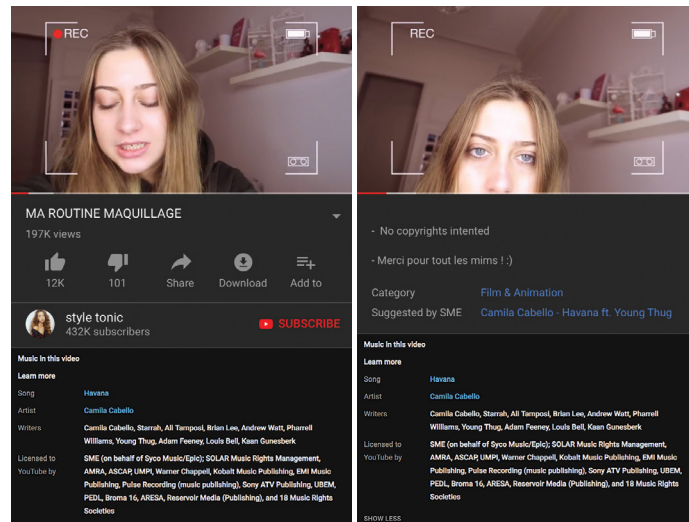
REC

MA ROUTINE MAQUILLAGE
197K views

12K 101 Share Download Add to

style tonic
432K subscribers

SUBSCRIBE

Music in this video
Learn more

Song Havana
Artist Camila Cabello
Writers Camila Cabello, Starrah, Ali Tamposi, Brian Lee, Andrew Watt, Pharrell Williams, Young Thug, Adam Feeney, Louis Bell, Kaan Gunesberk
Licensed to YouTube by SME (on behalf of Syco Music/Epic); SOLAR Music Rights Management, AMRA, ASCAP, UMPI, Warner Chappell, Kobalt Music Publishing, EMI Music Publishing, Pulse Recording (music publishing), Sony ATV Publishing, UBEM, PEDL, Broma 16, ARESA, Reservoir Media (Publishing), and 18 Music Rights Societies

REC

- No copyrights intented

- Merci pour tout les mims ! :)

Category Film & Animation
Suggested by SME Camila Cabello - Havana ft. Young Thug

Music in this video
Learn more

Song Havana
Artist Camila Cabello
Writers Camila Cabello, Starrah, Ali Tamposi, Brian Lee, Andrew Watt, Pharrell Williams, Young Thug, Adam Feeney, Louis Bell, Kaan Gunesberk
Licensed to YouTube by SME (on behalf of Syco Music/Epic); SOLAR Music Rights Management, AMRA, ASCAP, UMPI, Warner Chappell, Kobalt Music Publishing, EMI Music Publishing, Pulse Recording (music publishing), Sony ATV Publishing, UBEM, PEDL, Broma 16, ARESA, Reservoir Media (Publishing), and 18 Music Rights Societies

SHOW LESS